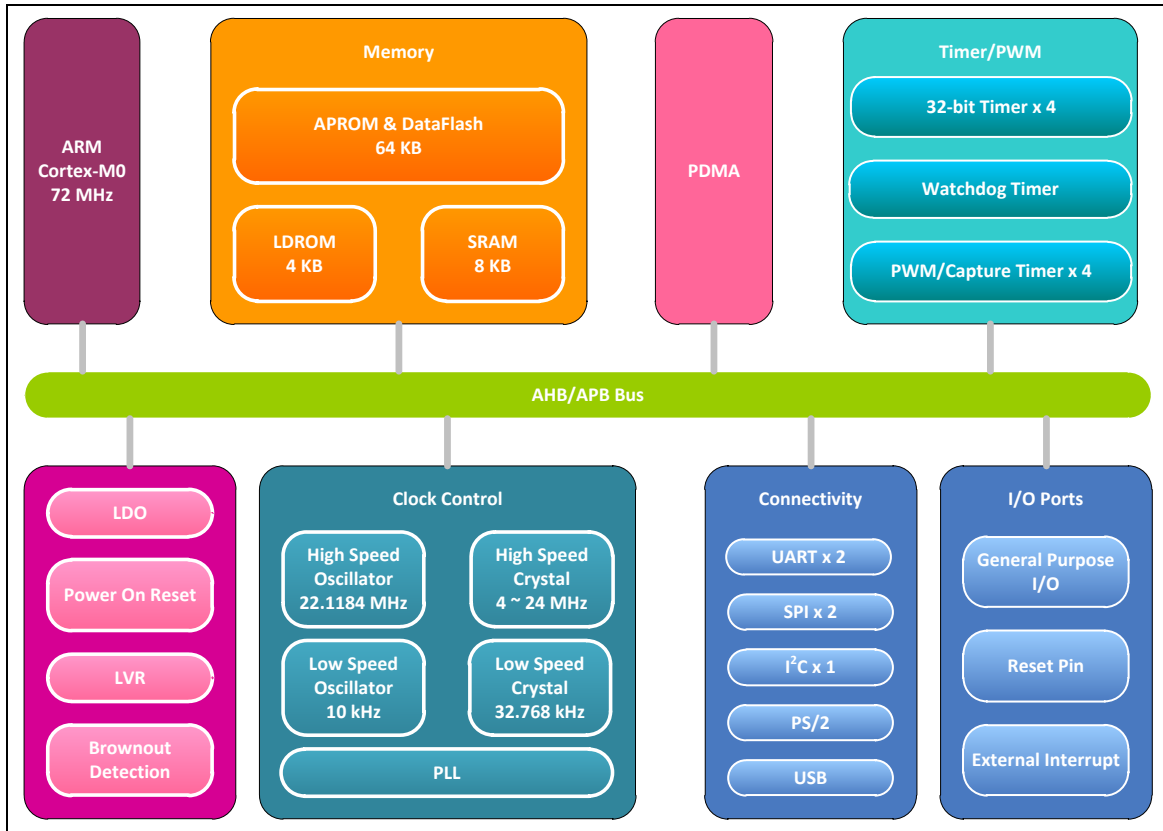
ARM
Cortex-M0
72 MHz

Memory

APROM & DataFlash
64 KB

LDROM
4 KB

SRAM
8 KB

PDMA

Timer/PWM

32-bit Timer x 4

Watchdog Timer

PWM/Capture Timer x 4

AHB/APB Bus

LDO

Power On Reset

LVR

Brownout
Detection

Clock Control

High Speed
Oscillator
22.1184 MHz

High Speed
Crystal
4 ~ 24 MHz

Low Speed
Oscillator
10 kHz

Low Speed
Crystal
32.768 kHz

PLL

Connectivity

UART x 2

SPI x 2

$I^2C$ x 1

PS/2

USB

I/O Ports

General Purpose
I/O

Reset Pin

External Interrupt